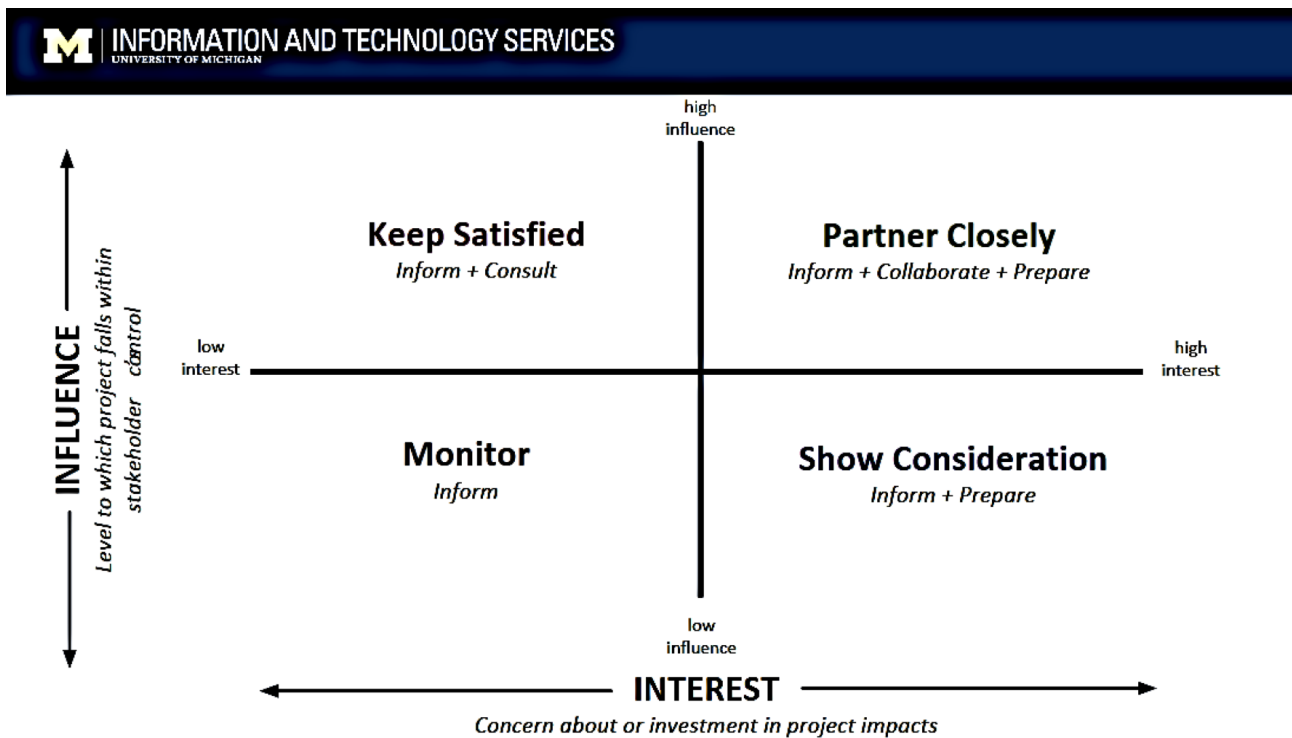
M | INFORMATION AND TECHNOLOGY SERVICES
UNIVERSITY OF MICHIGAN

high influence

Keep Satisfied
Inform + Consult

Partner Closely
Inform + Collaborate + Prepare

low interest

high interest

Monitor
Inform

Show Consideration
Inform + Prepare

low influence

INFLUENCE
Level to which project falls within stakeholder control

INTEREST
Concern about or investment in project impacts